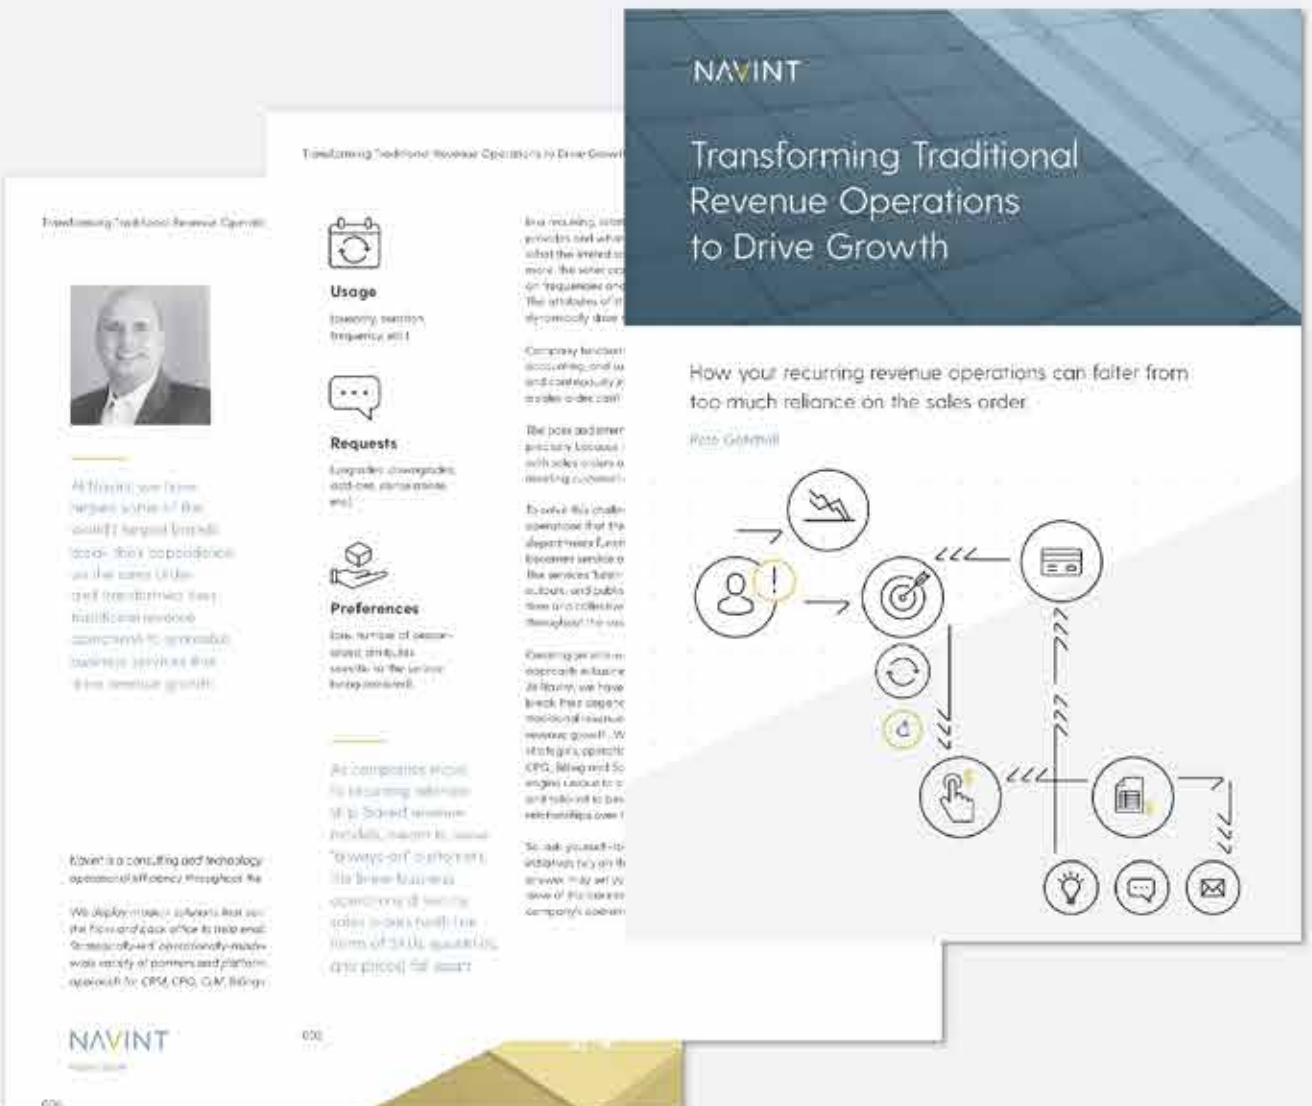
NAVINT

Transforming Traditional Revenue Operations to Drive Growth

How your recurring revenue operations can falter from too much reliance on the sales order

Pete Gotthill

Transforming Traditional Revenue Operations to Drive Growth

Usage

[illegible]

Requests

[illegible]

Preferences

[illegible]

As companies move to recurring revenue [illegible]

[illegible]

Transforming Traditional Revenue Operati

At Navint, we have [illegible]

Navint is a consulting and technology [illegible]

We deploy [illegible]

NAVINT

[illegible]